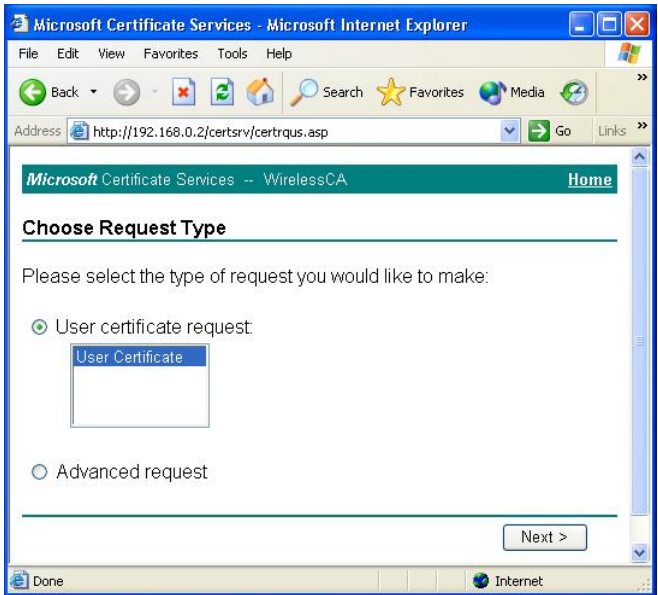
Microsoft Certificate Services - Microsoft Internet Explorer

File Edit View Favorites Tools Help

Back Search Favorites Media

Address http://192.168.0.2/certsrv/certrqus.asp Go Links

Microsoft Certificate Services -- WirelessCA Home

Choose Request Type

Please select the type of request you would like to make:

User certificate request:

User Certificate

Advanced request

Next >

Done Internet